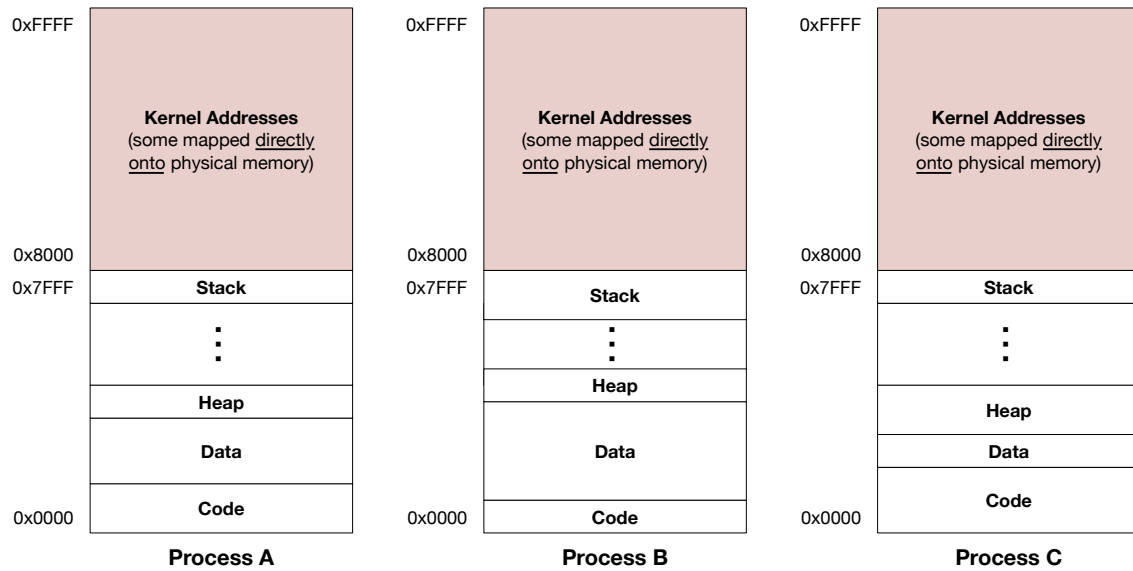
0xFFFF

Kernel Addresses
(some mapped directly onto physical memory)

0x8000
0x7FFF

Stack

⋮

Heap

Data

Code

0x0000

Process A

0xFFFF

Kernel Addresses
(some mapped directly onto physical memory)

0x8000
0x7FFF

Stack

⋮

Heap

Data

0x0000

Code

Process B

0xFFFF

Kernel Addresses
(some mapped directly onto physical memory)

0x8000
0x7FFF

Stack

⋮

Heap

Data

Code

0x0000

Process C